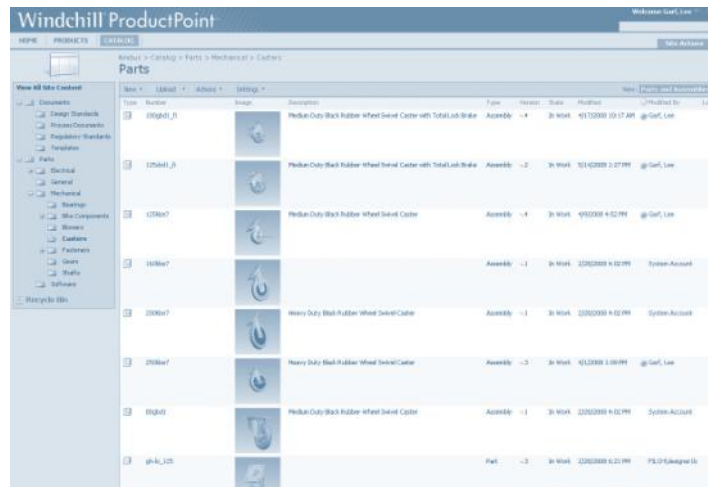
Windchill ProductPoint

Welcome Garl, Lee

HOME PRODUCTS CATALOG

Site Actions

Andus > Catalog > Parts > Mechanical > Casters

Parts

View All Site Content

Documents
Design Standards
Process Documents
Regulatory Standards
Templates
Parts
Electrical
General
Mechanical
Bearings
Bike Components
Blowers
Casters
Fasteners
Gears
Shafts
Software
Recycle Bin

New Upload Actions Settings

View: Parts and Assemblies

| Type | Number | Image | Description | Type | Version | State | Modified | Modified By |
|---|---|---|---|---|---|---|---|---|
| | 150gbd1_fl | | Medium Duty Black Rubber Wheel Swivel Caster with Total Lock Brake | Assembly | -.4 | In Work | 4/17/2008 10:17 AM | Garl, Lee |
| | 125bd1_fl | | Medium Duty Black Rubber Wheel Swivel Caster with Total Lock Brake | Assembly | -.2 | In Work | 5/14/2008 1:27 PM | Garl, Lee |
| | 125bo7 | | Medium Duty Black Rubber Wheel Swivel Caster | Assembly | -.4 | In Work | 4/9/2008 4:52 PM | Garl, Lee |
| | 160bo7 | | | Assembly | -.1 | In Work | 2/20/2008 4:02 PM | System Account |
| | 200bo7 | | Heavy Duty Black Rubber Wheel Swivel Caster | Assembly | -.1 | In Work | 2/20/2008 4:02 PM | System Account |
| | 250bo7 | | Heavy Duty Black Rubber Wheel Swivel Caster | Assembly | -.3 | In Work | 4/1/2008 3:00 PM | Garl, Lee |
| | 80gbd1 | | Medium Duty Black Rubber Wheel Swivel Caster | Assembly | -.1 | In Work | 2/20/2008 4:02 PM | System Account |
| | gh-lc_125 | | | Part | -.3 | In Work | 2/20/2008 6:21 PM | PSLOH\designer1 |